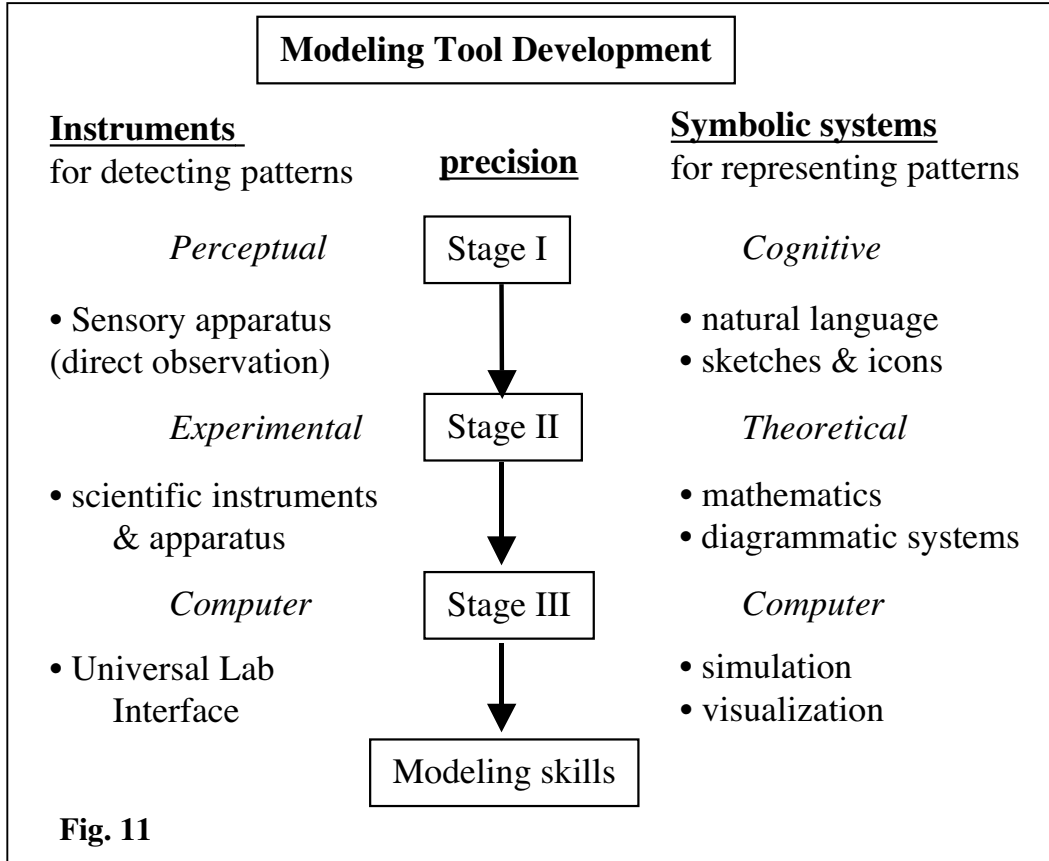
Modeling Tool Development

Instruments
for detecting patterns

precision

Symbolic systems
for representing patterns

Perceptual

Stage I

Cognitive

• Sensory apparatus (direct observation)

• natural language
• sketches & icons

Experimental

Stage II

Theoretical

• scientific instruments & apparatus

• mathematics
• diagrammatic systems

Computer

Stage III

Computer

• Universal Lab Interface

• simulation
• visualization

Modeling skills

Fig. 11